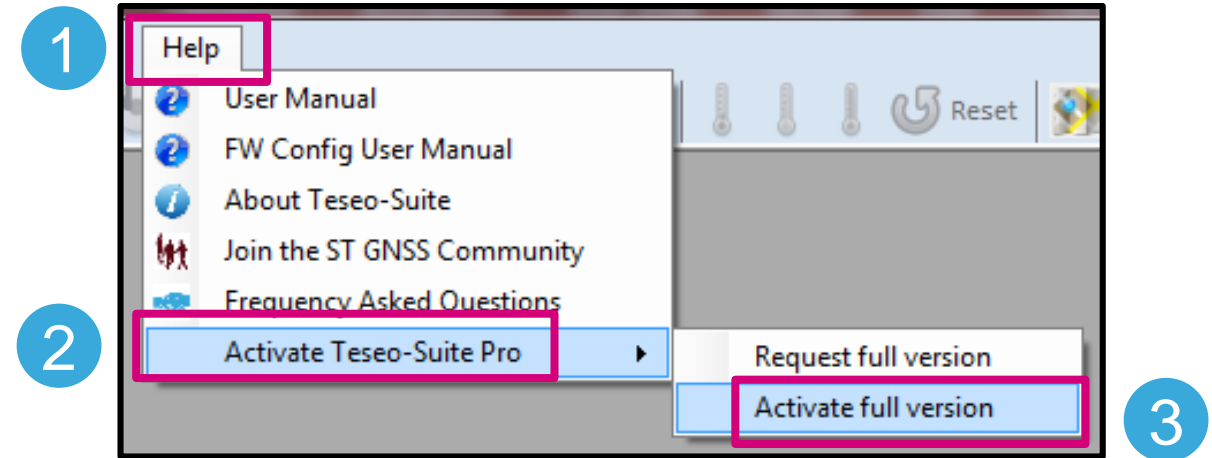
1

Help

User Manual

FW Config User Manual

About Teseo-Suite

Join the ST GNSS Community

Frequency Asked Questions

2

Activate Teseo-Suite Pro

Reset

Request full version

Activate full version

3